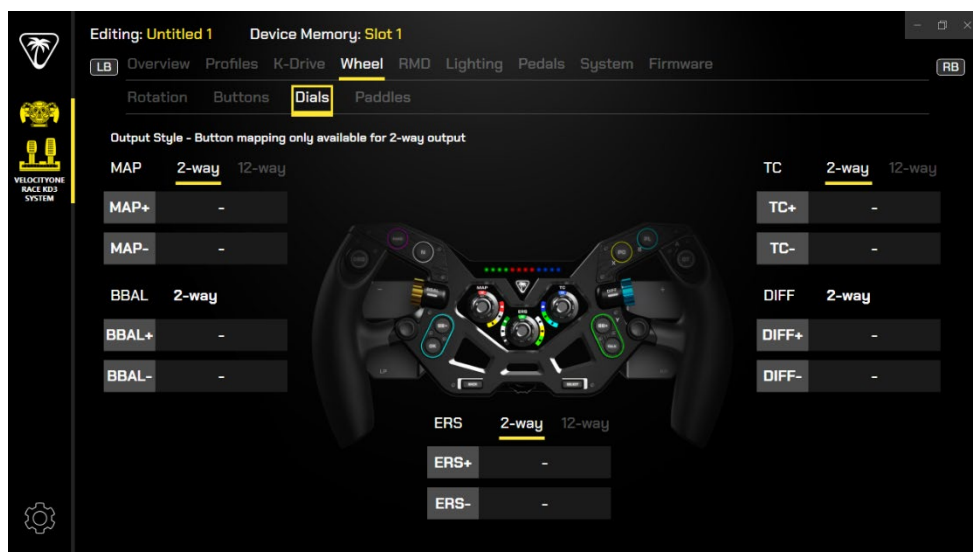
Editing: Untitled 1 Device Memory: Slot 1

LB Overview Profiles K-Drive Wheel RMD Lighting Pedals System Firmware RB

Rotation Buttons Dials Paddles

VELOCITYONE RACE KD3 SYSTEM

Output Style - Button mapping only available for 2-way output

MAP 2-way 12-way

MAP+ -

MAP- -

BBAL 2-way

BBAL+ -

BBAL- -

TC 2-way 12-way

TC+ -

TC- -

DIFF 2-way

DIFF+ -

DIFF- -

ERS 2-way 12-way

ERS+ -

ERS- -